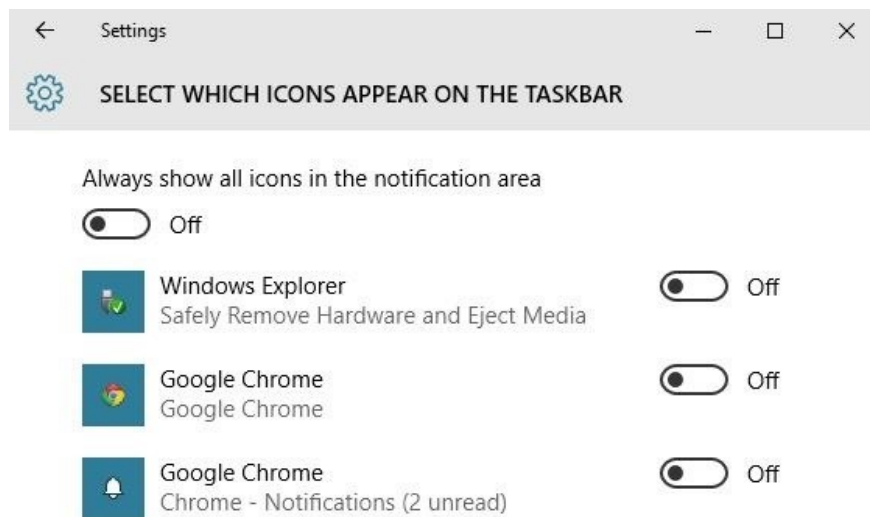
Settings

SELECT WHICH ICONS APPEAR ON THE TASKBAR

Always show all icons in the notification area

Off

Windows Explorer
Safely Remove Hardware and Eject Media
Off

Google Chrome
Google Chrome
Off

Google Chrome
Chrome - Notifications (2 unread)
Off